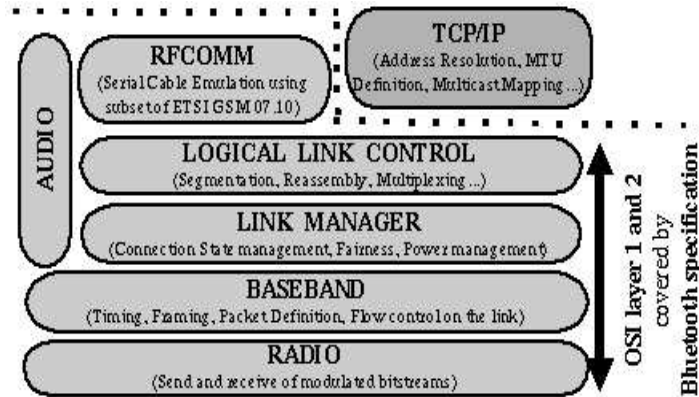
AUDIO

RFCOMM
(Serial Cable Emulation using subset of ETSI GSM 07.10)

TCP/IP
(Address Resolution, MTU Definition, Multicast Mapping ...)

LOGICAL LINK CONTROL
(Segmentation, Reassembly, Multiplexing ...)

LINK MANAGER
(Connection State management, Fairness, Power management)

BASEBAND
(Timing, Framing, Packet Definition, Flow control on the link)

RADIO
(Send and receive of modulated bitstreams)

OSI layer 1 and 2 covered by Bluetooth specification